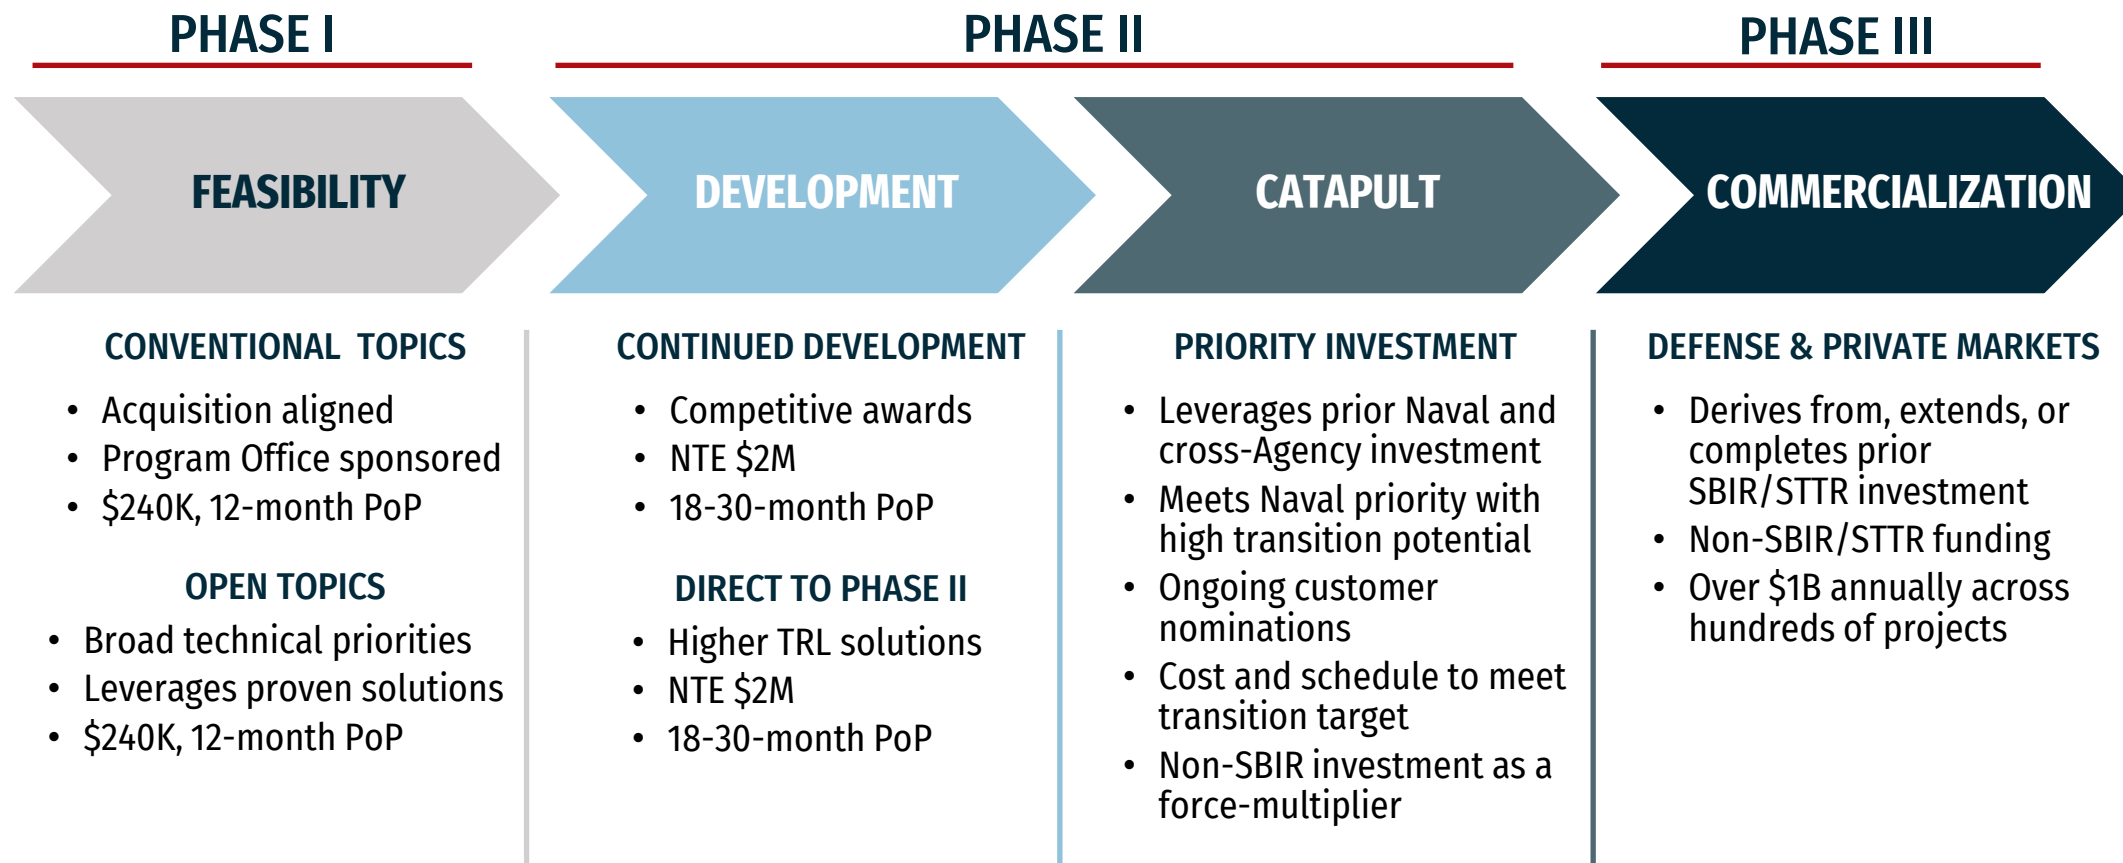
PHASE I

PHASE II

PHASE III

FEASIBILITY

DEVELOPMENT

CATAPULT

COMMERCIALIZATION

CONVENTIONAL TOPICS

- Acquisition aligned
- Program Office sponsored
- \$240K, 12-month PoP

OPEN TOPICS

- Broad technical priorities
- Leverages proven solutions
- \$240K, 12-month PoP

CONTINUED DEVELOPMENT

- Competitive awards
- NTE \$2M
- 18-30-month PoP

DIRECT TO PHASE II

- Higher TRL solutions
- NTE \$2M
- 18-30-month PoP

PRIORITY INVESTMENT

- Leverages prior Naval and cross-Agency investment
- Meets Naval priority with high transition potential
- Ongoing customer nominations
- Cost and schedule to meet transition target
- Non-SBIR investment as a force-multiplier

DEFENSE & PRIVATE MARKETS

- Derives from, extends, or completes prior SBIR/STTR investment
- Non-SBIR/STTR funding
- Over \$1B annually across hundreds of projects